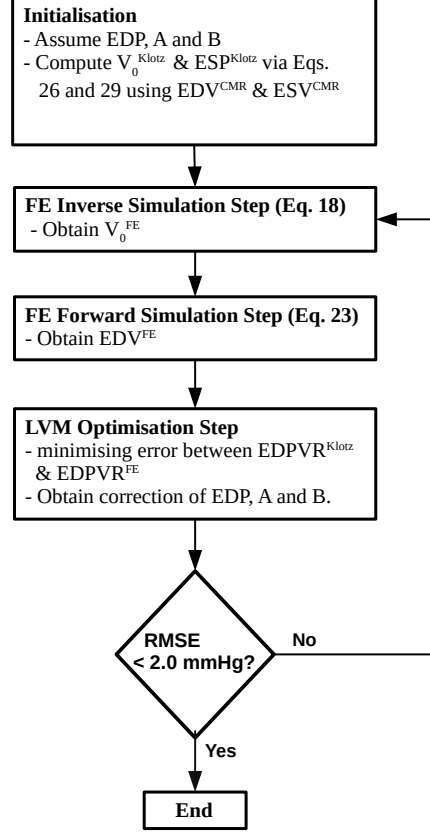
**Initialisation**
- Assume EDP, A and B
- Compute $V_0^{Klotz}$ & $ESP^{Klotz}$ via Eqs. 26 and 29 using $EDV^{CMR}$ & $ESV^{CMR}$

**FE Inverse Simulation Step (Eq. 18)**
- Obtain $V_0^{FE}$

**FE Forward Simulation Step (Eq. 23)**
- Obtain $EDV^{FE}$

**LVM Optimisation Step**
- minimising error between $EDPVR^{Klotz}$ & $EDPVR^{FE}$
- Obtain correction of EDP, A and B.

RMSE < 2.0 mmHg?

No

Yes

End